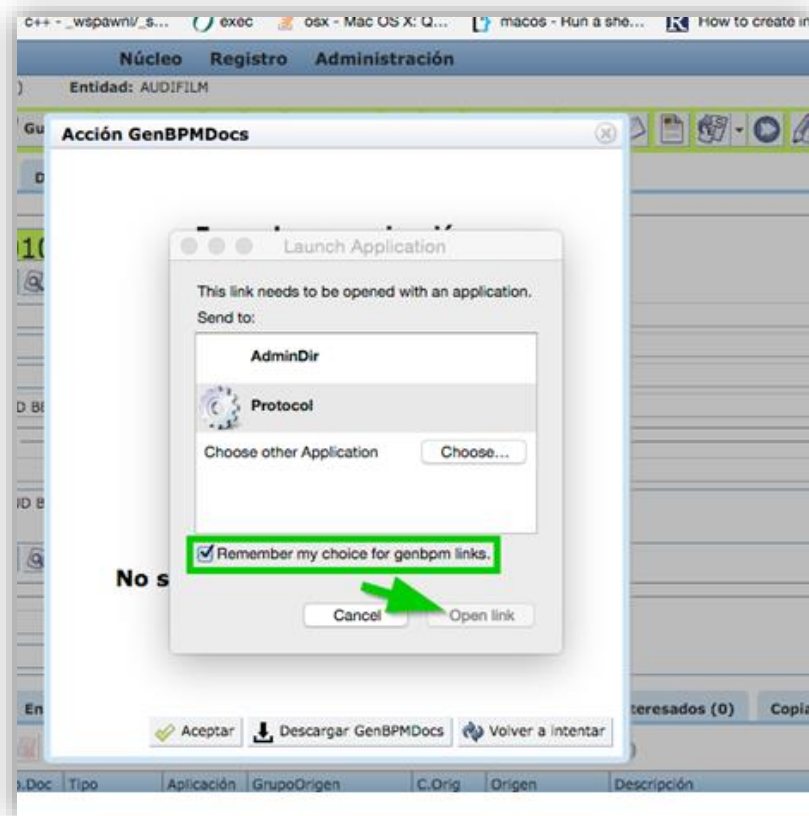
c++ - _wspawnl/_s... exec osx - Mac OS X: Q... macos - Run a she... How to create in

Núcleo Registro Administración

Entidad: AUDIFILM

Gu

Acción GenBPMDocs

D

1(

D BE

D B

En

Launch Application

This link needs to be opened with an application.
Send to:

AdminDir

Protocol

Choose other Application

Choose...

Remember my choice for genbpm links.

No s

Cancel

Open link

teresados (0)

Copia

Aceptar

Descargar GenBPMDocs

Volver a intentar

.Doc Tipo Aplicación GrupoOrigen C.Orig Origen Descripción